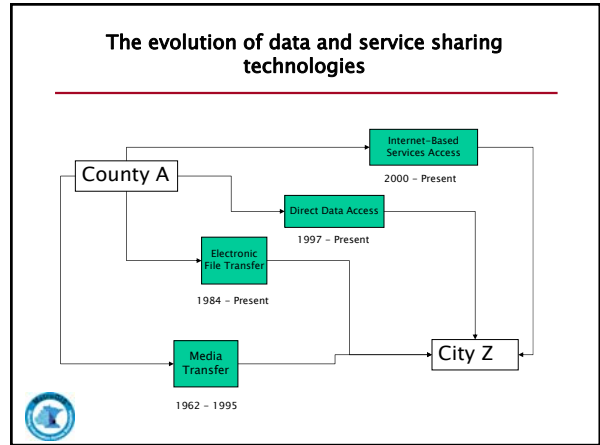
The evolution of data and service sharing technologies

County A

Internet-Based Services Access

2000 - Present

Direct Data Access

1997 - Present

Electronic File Transfer

1984 - Present

Media Transfer

1962 - 1995

City Z